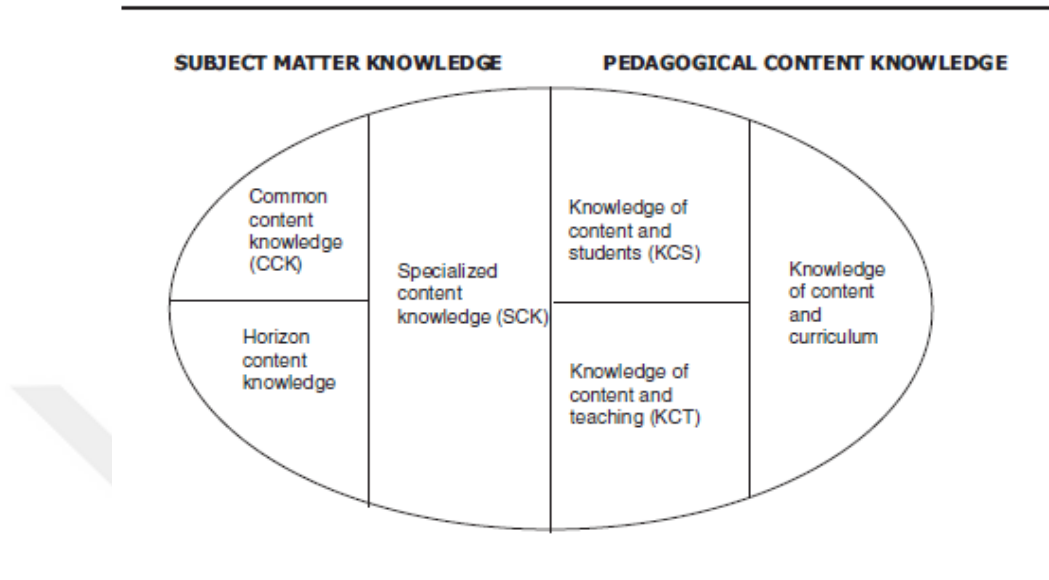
SUBJECT MATTER KNOWLEDGE

PEDAGOGICAL CONTENT KNOWLEDGE

Common content knowledge (CCK)

Horizon content knowledge

Specialized content knowledge (SCK)

Knowledge of content and students (KCS)

Knowledge of content and teaching (KCT)

Knowledge of content and curriculum